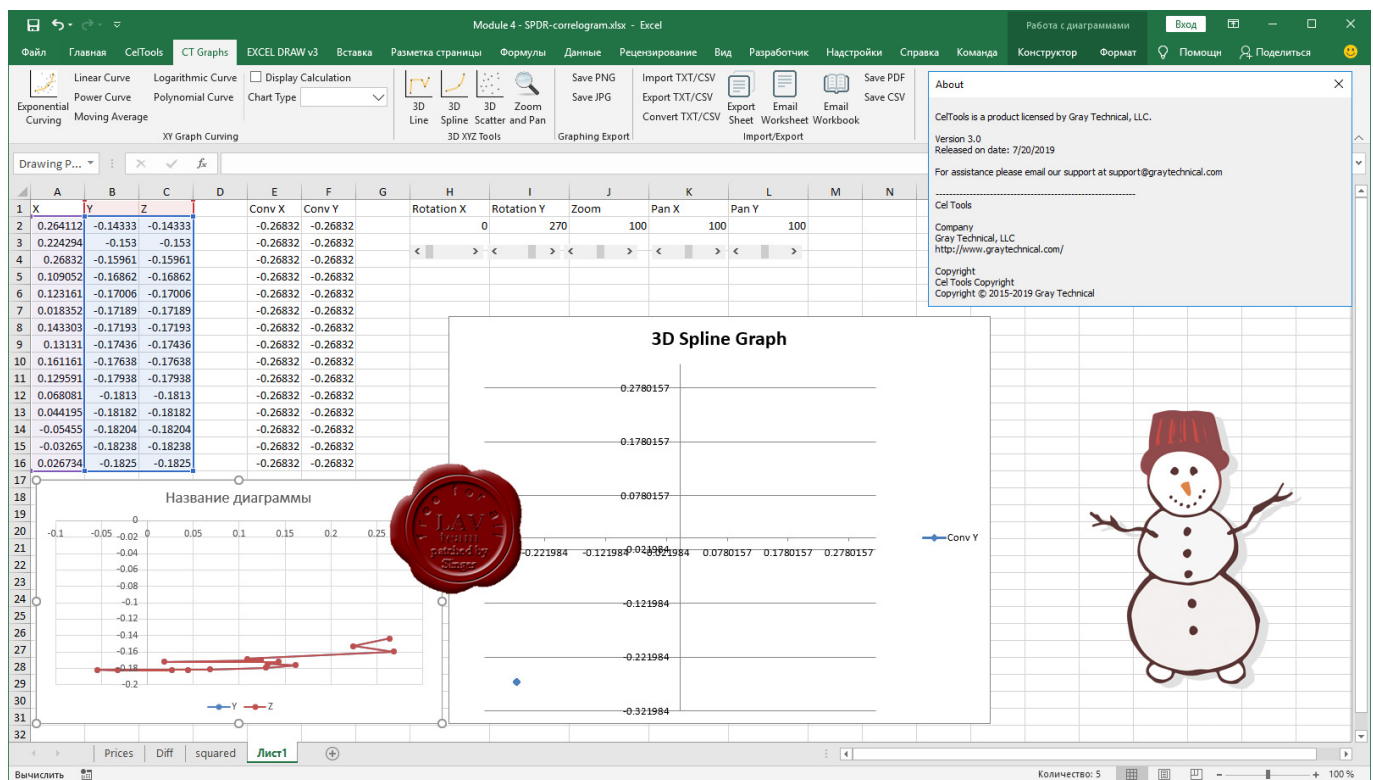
Module 4 - SPDR-correlogram.xlsx - Excel

Работа с диаграммами

Вход

Файл Главная CelTools CT Graphs EXCEL DRAW v3 Вставка Разметка страницы Формулы Данные Рецензирование Вид Разработчик Надстройки Справка Команда Конструктор Формат Помощн Поделиться

Exponential Curving
Linear Curve
Power Curve
Moving Average
Logarithmic Curve
Polynomial Curve
XY Graph Curving
Display Calculation
Chart Type
3D Line
3D Spline
3D Scatter
Zoom and Pan
3D XYZ Tools
Save PNG
Save JPG
Graphing Export
Import TXT/CSV
Export TXT/CSV
Convert TXT/CSV
Export Sheet
Email Worksheet
Email Workbook
Save PDF
Save CSV
Import/Export

Drawing P...

About

CelTools is a product licensed by Gray Technical, LLC.

Version 3.0
Released on date: 7/20/2019

For assistance please email our support at support@graytechnical.com

------------------------------------------------------------

Cel Tools

Company
Gray Technical, LLC
http://www.graytechnical.com/

Copyright
Cel Tools Copyright
Copyright © 2015-2019 Gray Technical

| | A | B | C | D | E | F | G | H | I | J | K | L | M | N |
|---|---|---|---|---|---|---|---|---|---|---|---|---|---|---|
| 1 | X | Y | Z | | Conv X | Conv Y | | Rotation X | Rotation Y | Zoom | Pan X | Pan Y | | |
| 2 | 0.264112 | -0.14333 | -0.14333 | | -0.26832 | -0.26832 | | 0 | 270 | 100 | 100 | 100 | | |
| 3 | 0.224294 | -0.153 | -0.153 | | -0.26832 | -0.26832 | | | | | | | | |
| 4 | 0.26832 | -0.15961 | -0.15961 | | -0.26832 | -0.26832 | | | | | | | | |
| 5 | 0.109052 | -0.16862 | -0.16862 | | -0.26832 | -0.26832 | | | | | | | | |
| 6 | 0.123161 | -0.17006 | -0.17006 | | -0.26832 | -0.26832 | | | | | | | | |
| 7 | 0.018352 | -0.17189 | -0.17189 | | -0.26832 | -0.26832 | | | | | | | | |
| 8 | 0.143303 | -0.17193 | -0.17193 | | -0.26832 | -0.26832 | | | | | | | | |
| 9 | 0.13131 | -0.17436 | -0.17436 | | -0.26832 | -0.26832 | | | | | | | | |
| 10 | 0.161161 | -0.17638 | -0.17638 | | -0.26832 | -0.26832 | | | | | | | | |
| 11 | 0.129591 | -0.17938 | -0.17938 | | -0.26832 | -0.26832 | | | | | | | | |
| 12 | 0.068081 | -0.1813 | -0.1813 | | -0.26832 | -0.26832 | | | | | | | | |
| 13 | 0.044195 | -0.18182 | -0.18182 | | -0.26832 | -0.26832 | | | | | | | | |
| 14 | -0.05455 | -0.18204 | -0.18204 | | -0.26832 | -0.26832 | | | | | | | | |
| 15 | -0.03265 | -0.18238 | -0.18238 | | -0.26832 | -0.26832 | | | | | | | | |
| 16 | 0.026734 | -0.1825 | -0.1825 | | -0.26832 | -0.26832 | | | | | | | | |

Название диаграммы
-0.1 -0.05 0 0.05 0.1 0.15 0.2 0.25
0 -0.02 -0.04 -0.06 -0.08 -0.1 -0.12 -0.14 -0.16 -0.18 -0.2
Y Z

LAV team patched by Singer

3D Spline Graph
0.2780157
0.1780157
0.0780157
-0.221984 -0.121984 -0.021984 -0.021984 0.0780157 0.1780157 0.2780157
-0.121984
-0.221984
-0.321984
Conv Y

Prices Diff squared Лист1

Вычислить Количество: 5 100 %